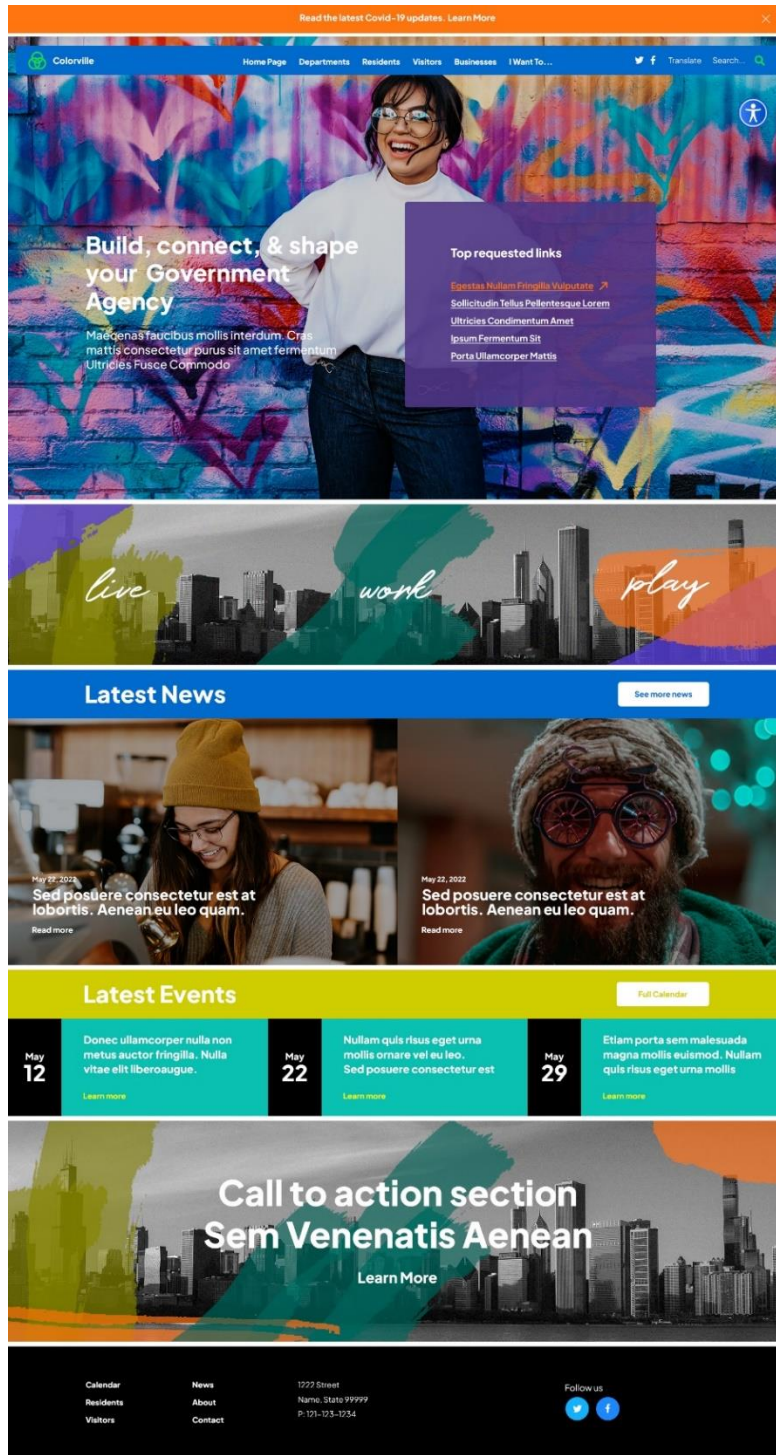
Read the latest Covid-19 updates. Learn More

Colorville

Home Page Departments Residents Visitors Businesses I Want To...

Translate Search...

Build, connect, & shape your Government Agency

Maecenas faucibus mollis interdum. Cras mattis consectetur purus sit amet fermentum Ultricies Fusce Commodo

Top requested links

Egestas Nullam Fringilla Vulputate

Sollicitudin Tellus Pellentesque Lorem

Ultricies Condimentum Amet

Ipsum Fermentum Sit

Porta Ullamcorper Mattis

live work play

Latest News

See more news

May 22, 2022

Sed posuere consectetur est at lobortis. Aenean eu leo quam.

Read more

May 22, 2022

Sed posuere consectetur est at lobortis. Aenean eu leo quam.

Read more

Latest Events

Full Calendar

May 12

Donec ullamcorper nulla non metus auctor fringilla. Nulla vitae elit liberoaugue.

Learn more

May 22

Nullam quis risus eget urna mollis ornare vel eu leo. Sed posuere consectetur est

Learn more

May 29

Etiam porta sem malesuada magna mollis euismod. Nullam quis risus eget urna mollis

Learn more

Call to action section Sem Venenatis Aenean

Learn More

Calendar
Residents
Visitors

News
About
Contact

1222 Street
Name, State 99999
P: 121-123-1234

Follow us